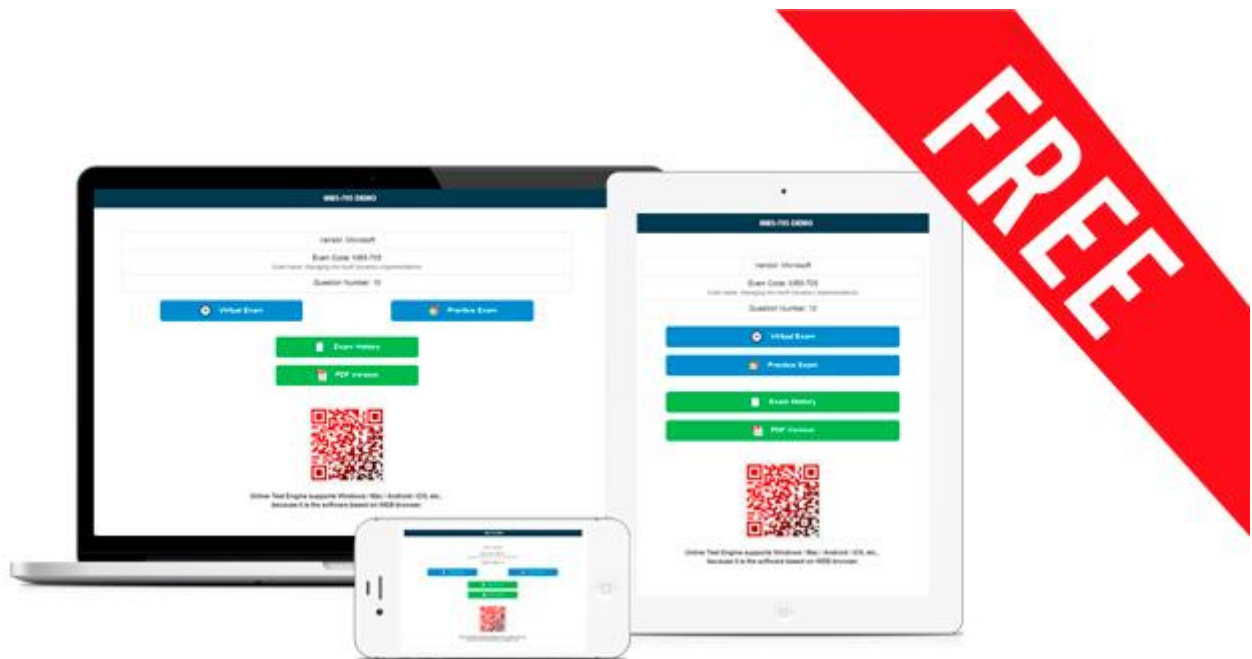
FREE

MB5-705 DEMO

Vendor: Microsoft

Exam Code: MB5-705

Exam Name: Managing the Microsoft Dynamics Implementations

Question Number: 10

Virtual Exam

Practice Exam

Exam History

PDF Version

Online Test Engine supports Windows / Mac / Android / iOS, etc., because it is the software based on WEB browser.

MB5-705 DEMO

Vendor: Microsoft

Exam Code: MB5-705

Exam Name: Managing the Microsoft Dynamics Implementations

Question Number: 10

Virtual Exam

Practice Exam

Exam History

PDF Version

Online Test Engine supports Windows / Mac / Android / iOS, etc., because it is the software based on WEB browser.